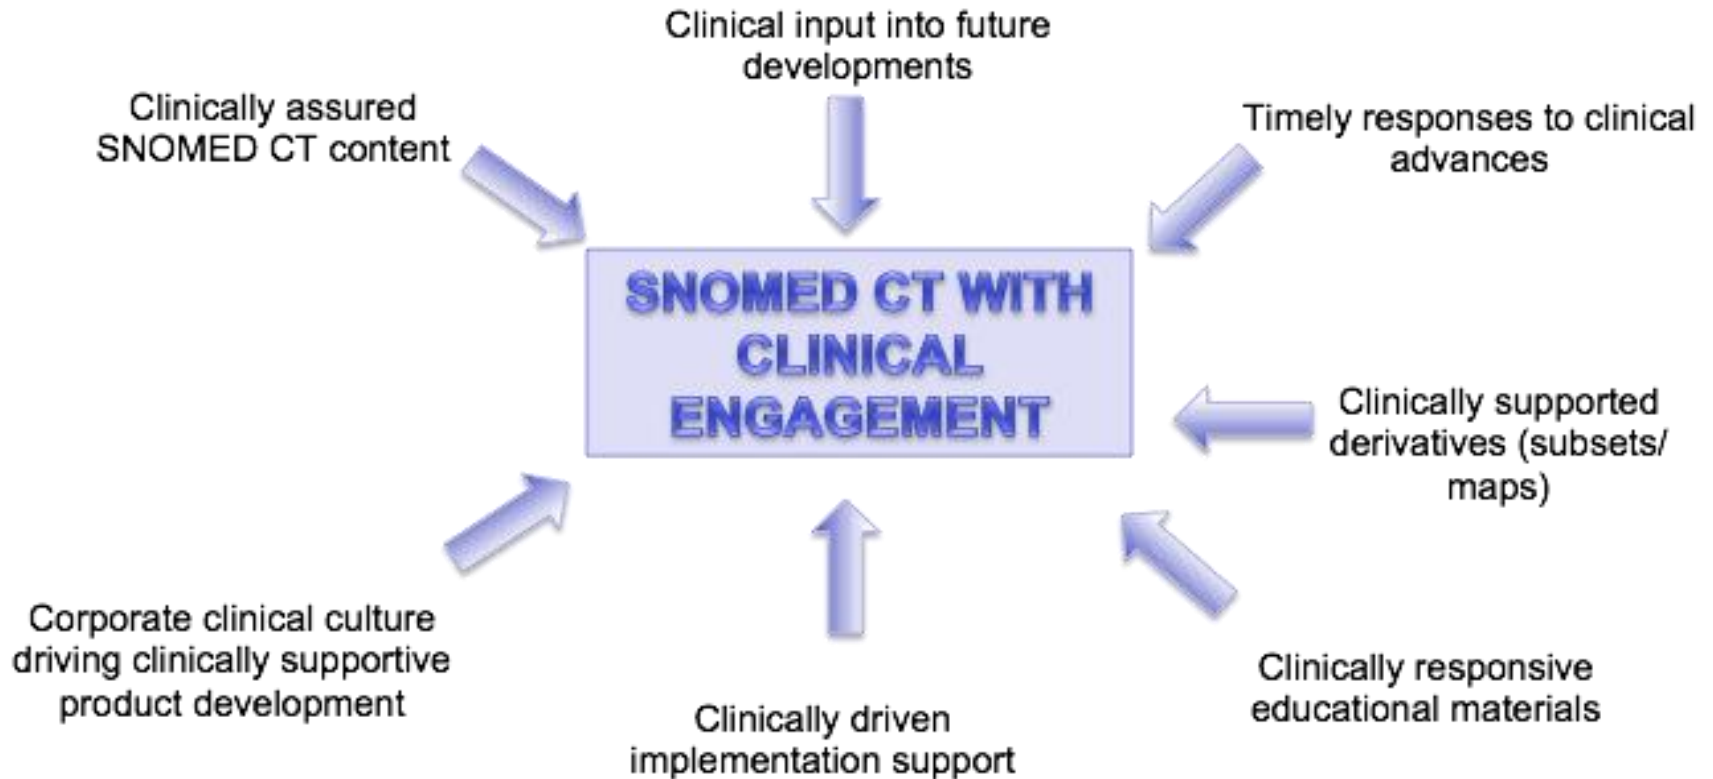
Clinical input into future developments

Clinically assured SNOMED CT content

Timely responses to clinical advances

SNOMED CT WITH CLINICAL ENGAGEMENT

Clinically supported derivatives (subsets/ maps)

Corporate clinical culture driving clinically supportive product development

Clinically responsive educational materials

Clinically driven implementation support